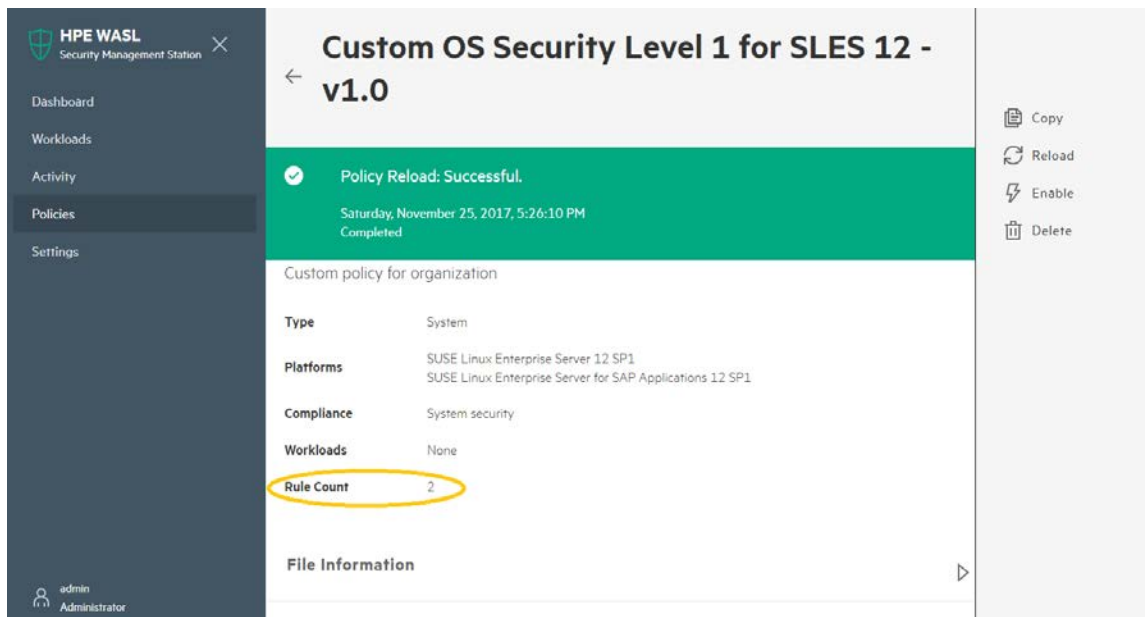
HPE WASL
Security Management Station

Dashboard
Workloads
Activity
Policies
Settings

admin
Administrator

Custom OS Security Level 1 for SLES 12 - v1.0

Policy Reload: Successful.
Saturday, November 25, 2017, 5:26:10 PM
Completed

Custom policy for organization

| Type | System |
|---|---|
| Platforms | SUSE Linux Enterprise Server 12 SP1<br>SUSE Linux Enterprise Server for SAP Applications 12 SP1 |
| Compliance | System security |
| Workloads | None |
| Rule Count | 2 |

File Information

Copy
Reload
Enable
Delete